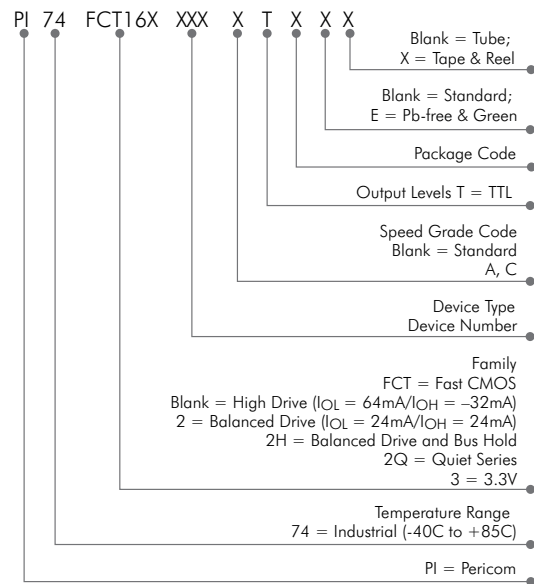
PI 74 FCT16X XXX X T X X X

Blank = Tube;
X = Tape & Reel

Blank = Standard;
E = Pb-free & Green

Package Code

Output Levels T = TTL

Speed Grade Code
Blank = Standard
A, C

Device Type
Device Number

Family
FCT = Fast CMOS
Blank = High Drive ($I_{OL}$ = 64mA/$I_{OH}$ = –32mA)
2 = Balanced Drive ($I_{OL}$ = 24mA/$I_{OH}$ = 24mA)
2H = Balanced Drive and Bus Hold
2Q = Quiet Series
3 = 3.3V

Temperature Range
74 = Industrial (-40C to +85C)

PI = Pericom